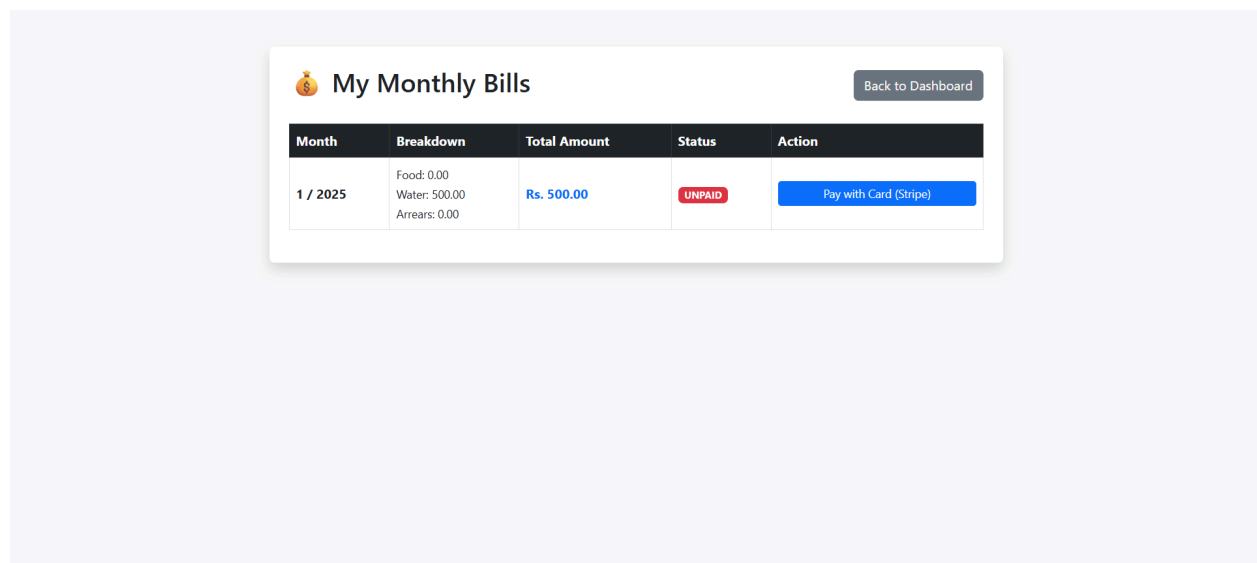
💰 My Monthly Bills

Back to Dashboard

| Month | Breakdown | Total Amount | Status | Action |
|---|---|---|---|---|
| 1 / 2025 | Food: 0.00 Water: 500.00 Arrears: 0.00 | Rs. 500.00 | UNPAID | Pay with Card (Stripe) |